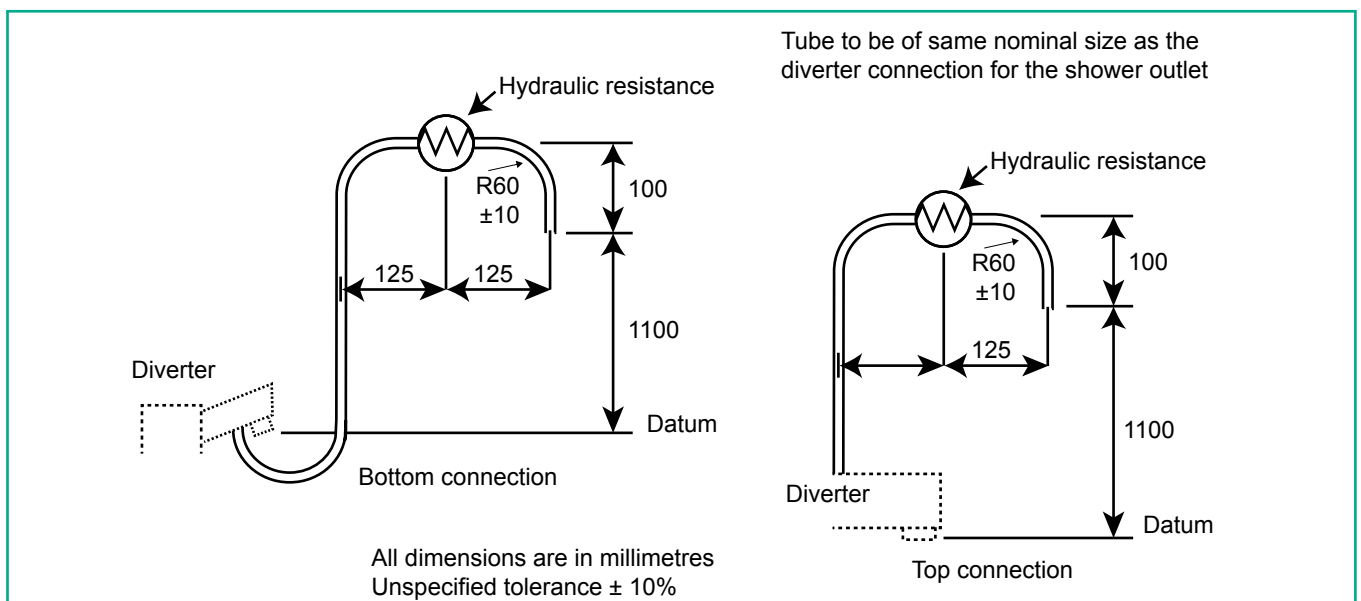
Tube to be of same nominal size as the diverter connection for the shower outlet

Hydraulic resistance
R60
±10
100
125
125
1100
Diverter
Datum
Bottom connection

Hydraulic resistance
R60
±10
100
125
1100
Diverter
Datum
Top connection

All dimensions are in millimetres
Unspecified tolerance ± 10%